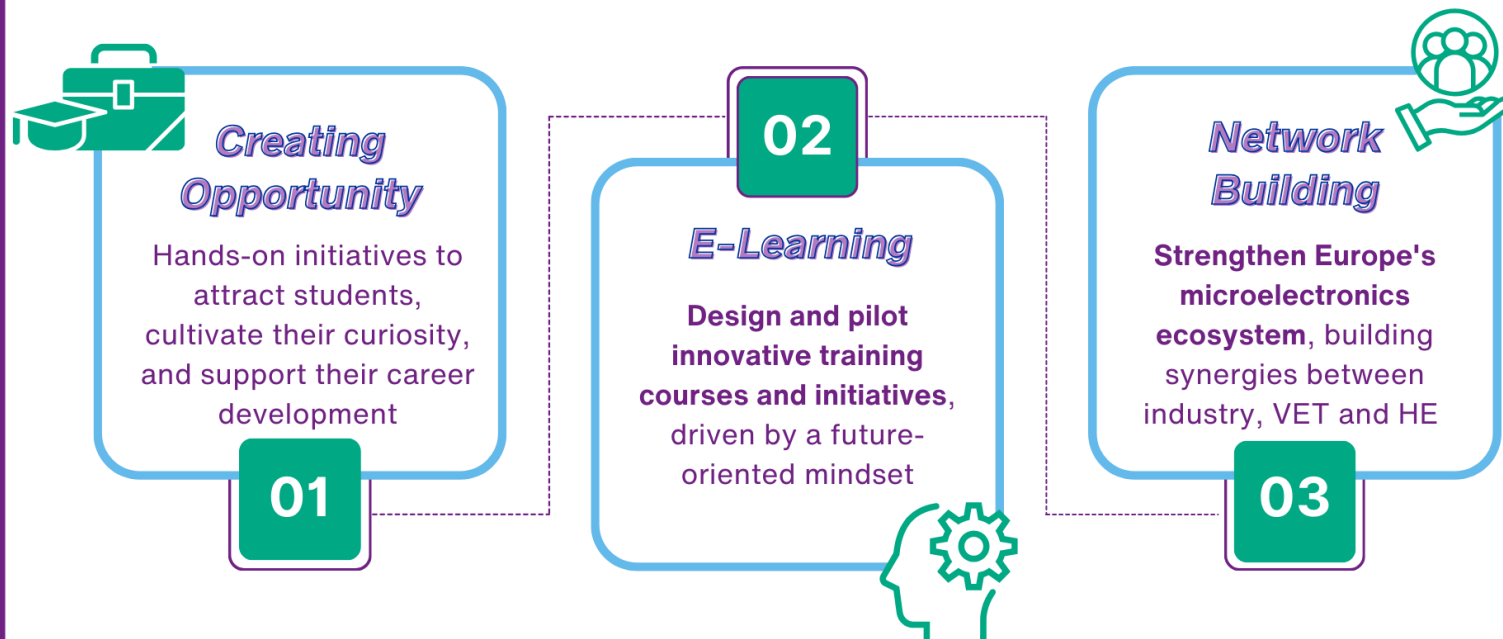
Creating Opportunity

Hands-on initiatives to attract students, cultivate their curiosity, and support their career development

01

02

E-Learning

Design and pilot innovative training courses and initiatives, driven by a future-oriented mindset

Network Building

Strengthen Europe's microelectronics ecosystem, building synergies between industry, VET and HE

03